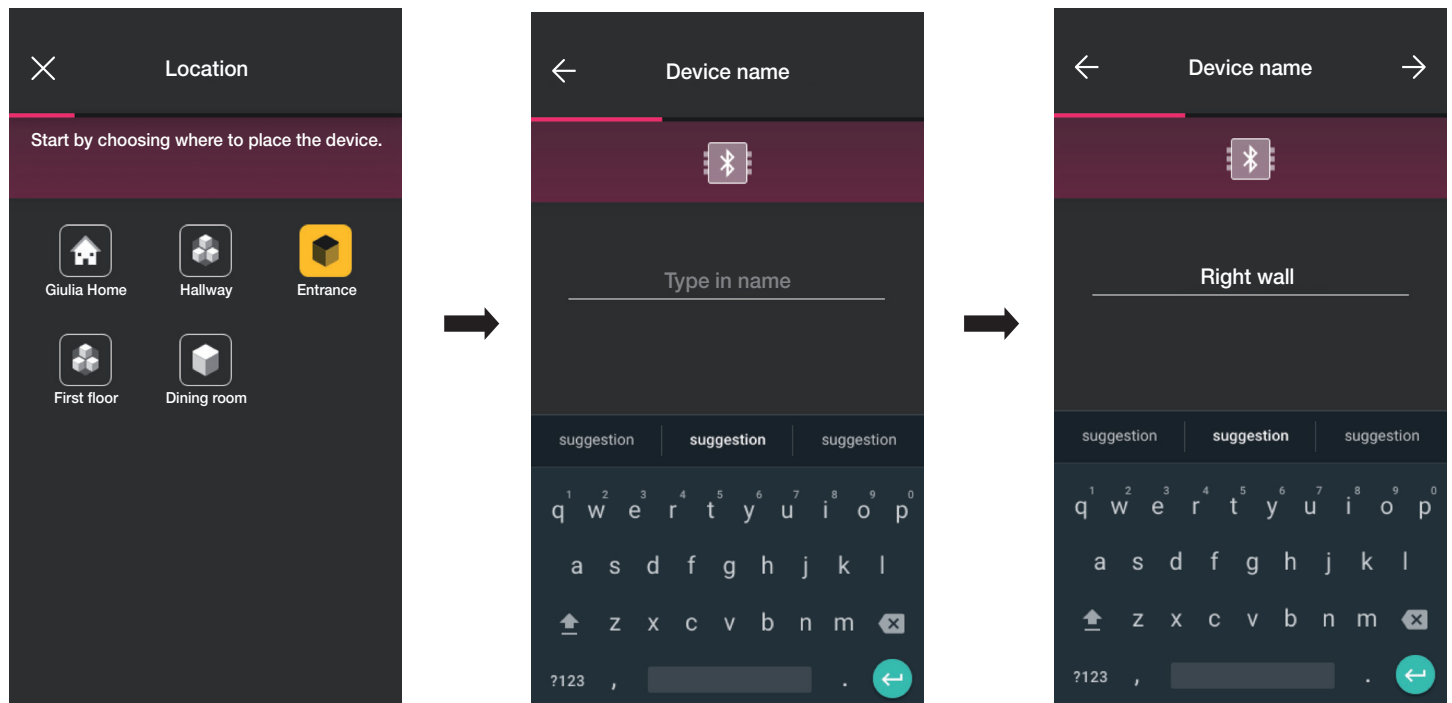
Location

Start by choosing where to place the device.

Giulia Home
Hallway
Entrance
First floor
Dining room

Device name

Type in name

suggestion suggestion suggestion

1 2 3 4 5 6 7 8 9 0
q w e r t y u i o p
a s d f g h j k l
z x c v b n m
?123 , .

Device name

Right wall

suggestion suggestion suggestion

1 2 3 4 5 6 7 8 9 0
q w e r t y u i o p
a s d f g h j k l
z x c v b n m
?123 , .